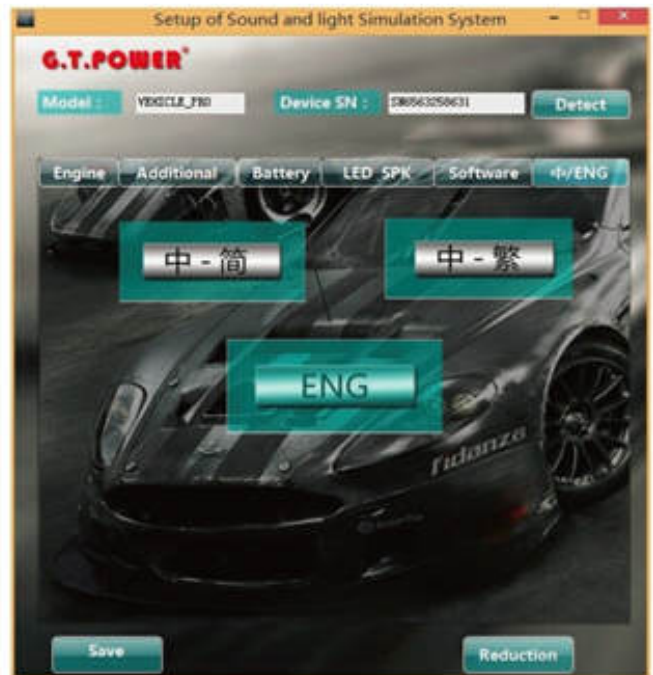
Setup of Sound and light Simulation System

G.T.POWER®

Model : VEHICLE_PRO

Device SN : SN0563258631

Detect

Engine | Additional | Battery | LED SPK | Software | 中/ENG

中 - 简

中 - 繁

ENG

fidanza

Save

Reduction